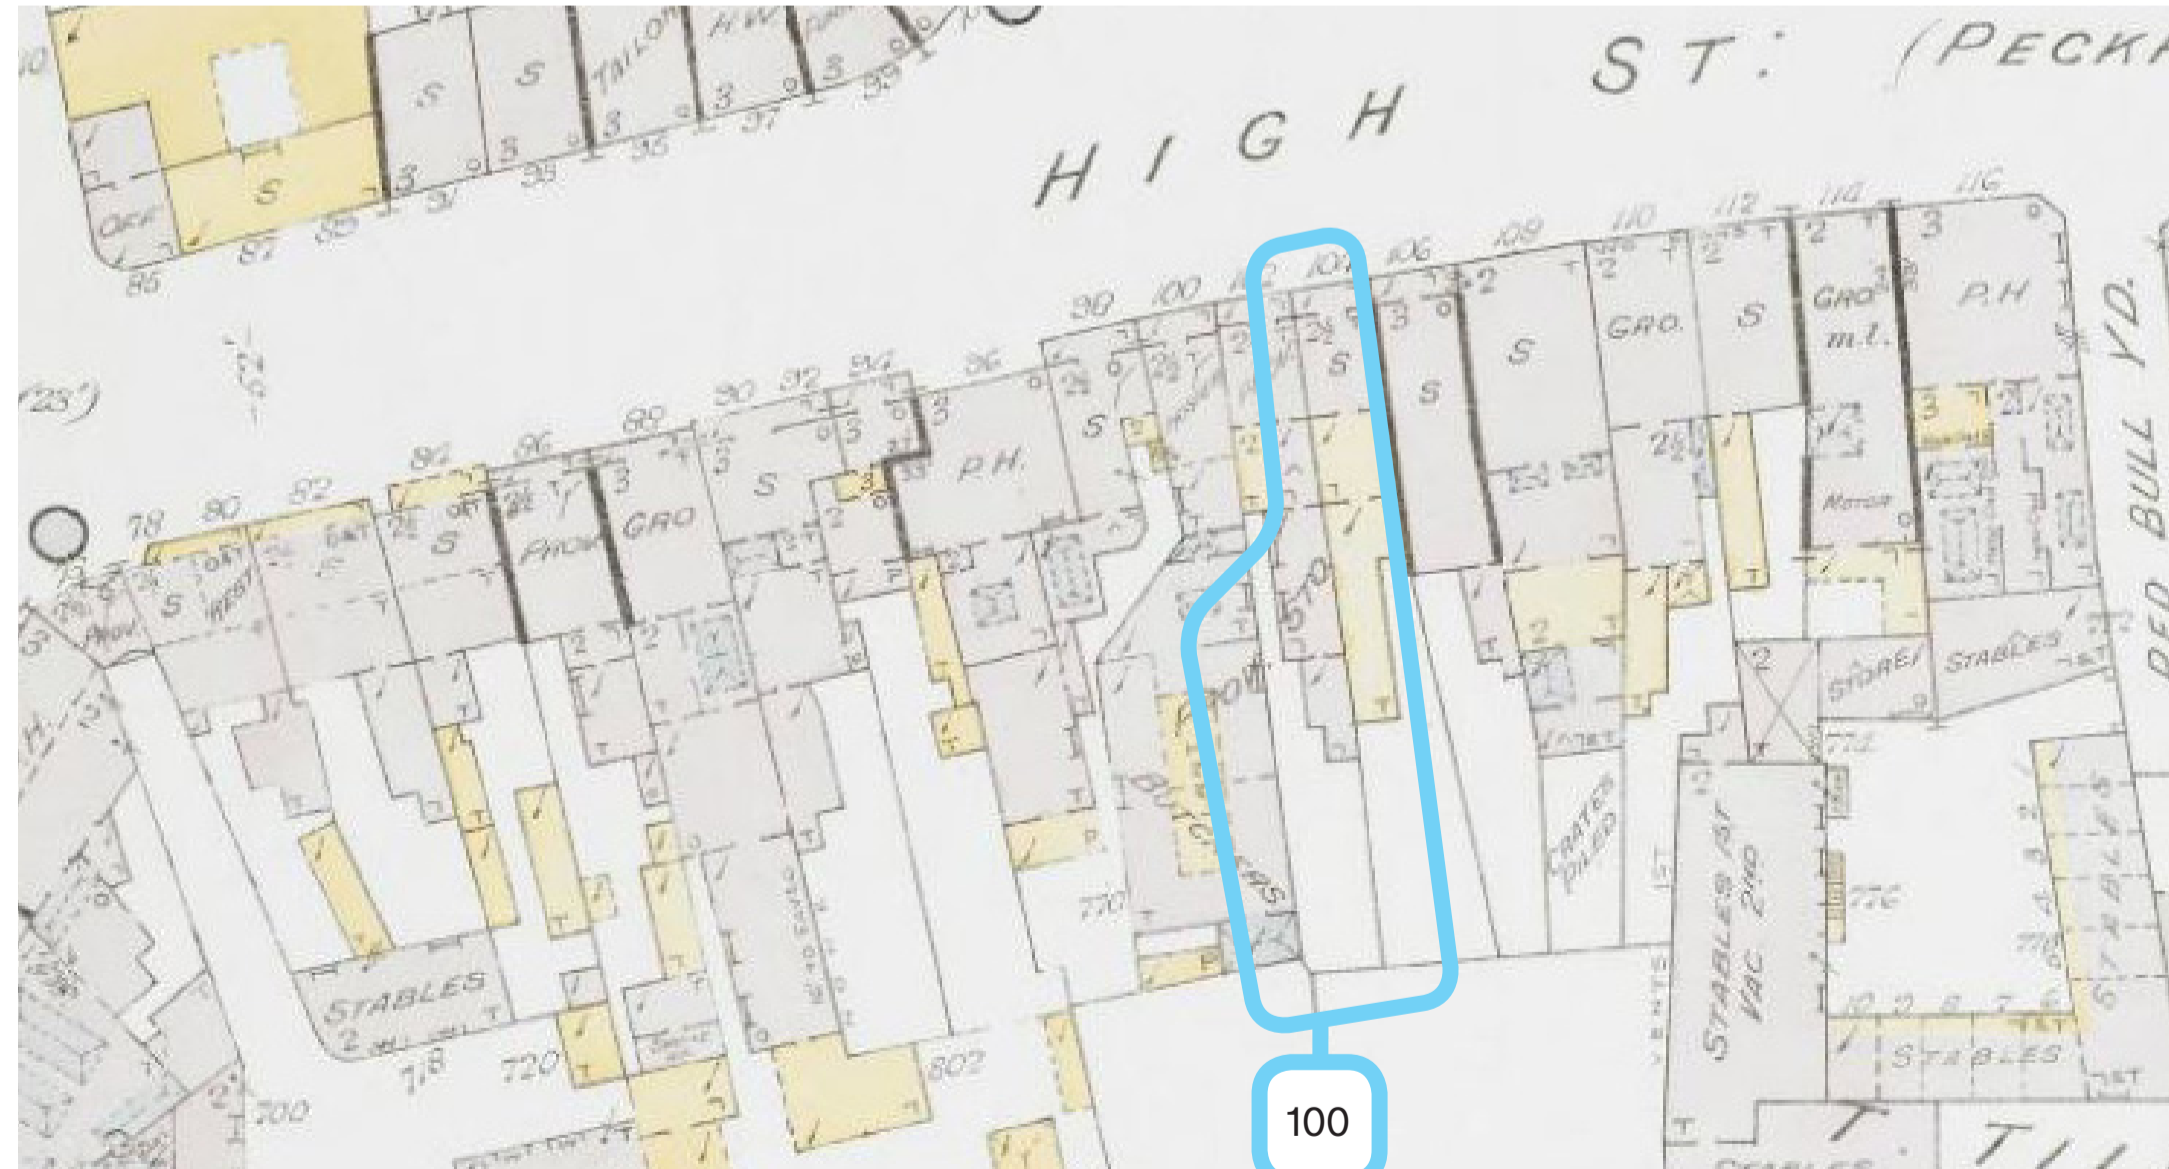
HIGH ST: (PECK

TAILOR
H.W.
S
S
3
3
3
3
35
37
39
33
31
85
87
89
OFF.
S

(25')

78
80
82
84
86
88
90
92
94
96
98
100
102
104
106
108
110
112
114
116

S
PROV.
ART WEST
S
OFF.
FRONT
GRO.
S
P.H.
S
S
S
S
GRO.
S
GRO. m.l.
P.H.
STD.
PROV.
BUTCHERS
CRATES PILES
MOTOR
STORE
STABLES
STABLES
STABLES
STABLES 1ST VAC 2ND

718
720
802
700
770
772
776
778

BULL YD.
RED

100